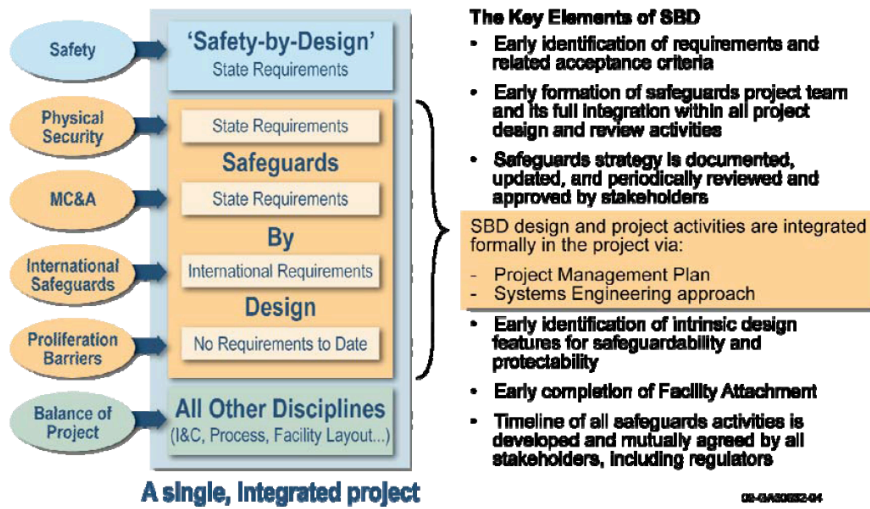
Safety

Physical Security

MC&A

International Safeguards

Proliferation Barriers

Balance of Project

'Safety-by-Design'
State Requirements

State Requirements
Safeguards
State Requirements
By
International Requirements
Design
No Requirements to Date

All Other Disciplines
(I&C, Process, Facility Layout...)

A single, integrated project

The Key Elements of SBD

- Early identification of requirements and related acceptance criteria
- Early formation of safeguards project team and its full integration within all project design and review activities
- Safeguards strategy is documented, updated, and periodically reviewed and approved by stakeholders

SBD design and project activities are integrated formally in the project via:
- Project Management Plan
- Systems Engineering approach

- Early identification of intrinsic design features for safeguardability and protectability
- Early completion of Facility Attachment
- Timeline of all safeguards activities is developed and mutually agreed by all stakeholders, including regulators

09-GA50632-04